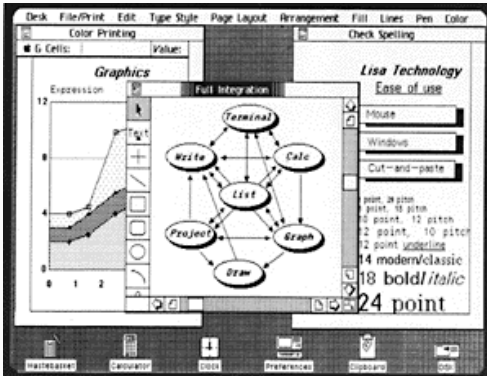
Desk File/Print Edit Type Style Page Layout Arrangement Fill Lines Pen Color

Color Printing

G Cells: Value:

Graphics

Expression

12

8

4

0

0 1 2

Full Integration

Text

Terminal

Write

Calc

List

Project

Graph

Draw

Check Spelling

Lisa Technology

Ease of use

Mouse

Windows

Cut-and-paste

10 point, 20 pitch

10 point, 15 pitch

10 point, 12 pitch

12 point, 10 pitch

12 point underline

14 modern/classic

18 bold/italic

24 point

Wastebasket

Calculator

Clock

Preferences

Clipboard

Disk